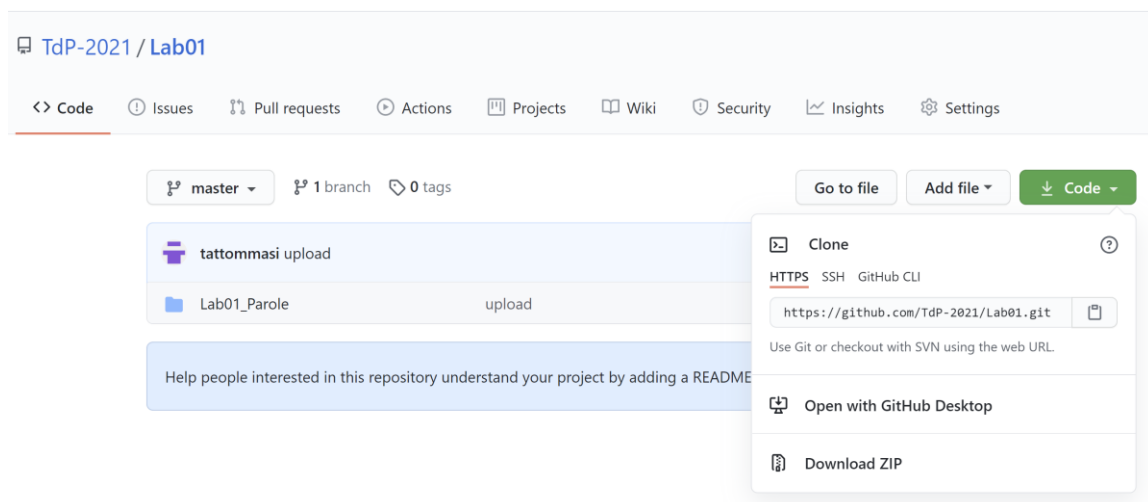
TdP-2021 / Lab01

<> Code Issues Pull requests Actions Projects Wiki Security Insights Settings

master 1 branch 0 tags

Go to file Add file Code

tattommasi upload

Lab01_Parole upload

Help people interested in this repository understand your project by adding a README

Clone

HTTPS SSH GitHub CLI

https://github.com/TdP-2021/Lab01.git

Use Git or checkout with SVN using the web URL.

Open with GitHub Desktop

Download ZIP